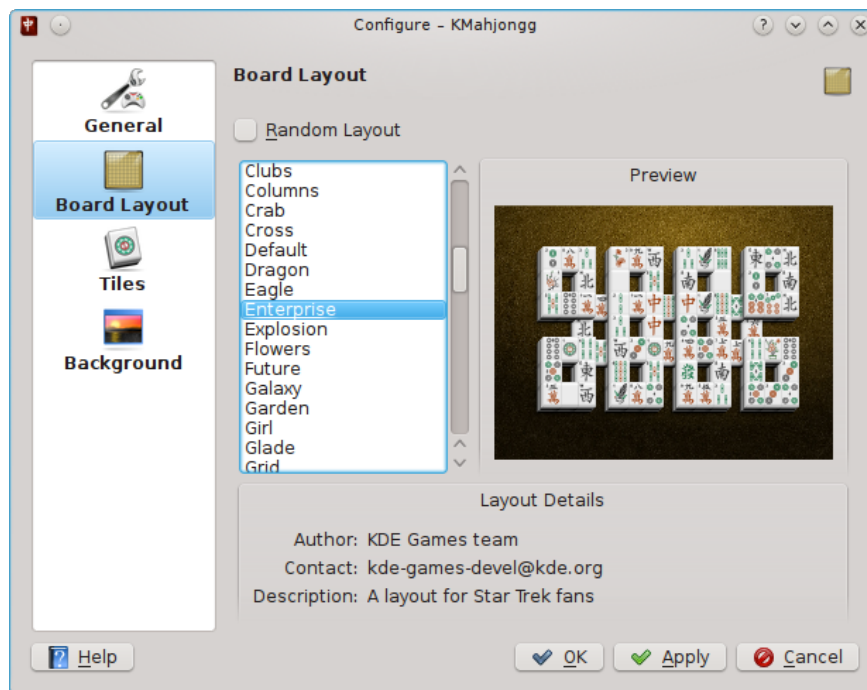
Configure – KMahjongg

General

Board Layout

Tiles

Background

Board Layout

Random Layout

Clubs
Columns
Crab
Cross
Default
Dragon
Eagle
Enterprise
Explosion
Flowers
Future
Galaxy
Garden
Girl
Glade
Grid

Preview

Layout Details

Author: KDE Games team
Contact: kde-games-devel@kde.org
Description: A layout for Star Trek fans

Help

OK

Apply

Cancel